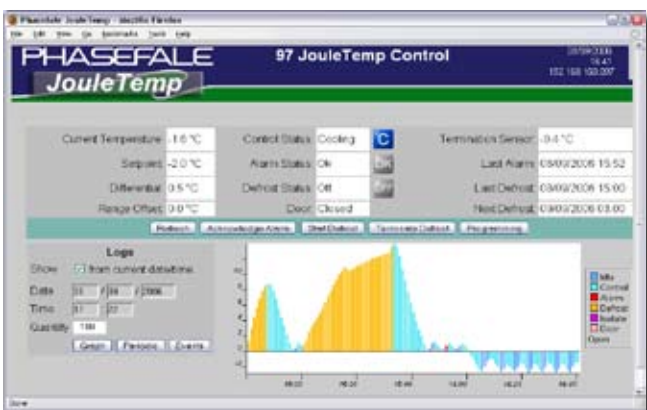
Phasefale JouleTemp - Mozilla Firefox

File Edit View Go Bookmarks Tools Help

PHASEFALE

JouleTemp

97 JouleTemp Control

08/09/2006
15:41
192.168.100.097

Current Temperature -1.6 °C

Setpoint -2.0 °C

Differential 0.5 °C

Range Offset 0.0 °C

Control Status Cooling

Alarm Status Ok

Defrost Status Off

Door Closed

Termination Sensor -9.4 °C

Last Alarm 08/09/2006 15:52

Last Defrost 08/09/2006 15:00

Next Defrost 09/09/2006 03:00

Refresh Acknowledge Alarm Start Defrost Terminate Defrost Programming

Logs

Show from current date/time

Date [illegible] / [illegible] / 2006

Time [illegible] : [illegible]

Quantity 100

Graph Periods Events

Mix
Control
Alarm
Defrost
Isolate
Door
Open

Done